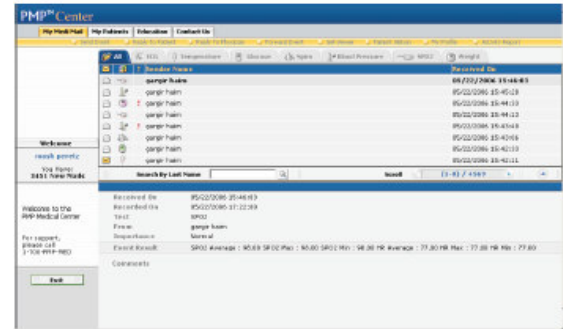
PMP™ Center

My Medi Mail | My Patients | Education | Contact Us

Send Event | Reply To Patient | Reply To Physician | Forward Event | Set Answer | Patient Detail | My Profile | Event Report

All | ECG | Temperature | Glucose | Spo2 | Blood Pressure | SPO2 | Weight

| | | Sender Name | Received On |
|---|---|---|---|
| | | gange haim | 05/22/2006 15:46:03 |
| | | gange haim | 05/22/2006 15:45:28 |
| | ! | gange haim | 05/22/2006 15:44:13 |
| | | gange haim | 05/22/2006 15:44:13 |
| | ! | gange haim | 05/22/2006 15:43:48 |
| | | gange haim | 05/22/2006 15:43:16 |
| | | gange haim | 05/22/2006 15:43:03 |
| | | gange haim | 05/22/2006 15:42:11 |

Search By Last Name | Scroll | (1-8) / 4567

Welcome
ronak perelz
Org Name: 3431 New Node

Welcome to the PMP Medical Center

For support, please call 1-100-PPPP-MED

Exit

Received On 05/22/2006 15:46:03
Recorded On 05/22/2006 17:22:30
Test SPO2
From gange haim
Importance Normal
Event Result SPO2 Average : 95.69 SPO2 Max : 98.00 SPO2 Min : 98.00 HR Average : 77.00 HR Max : 77.00 HR Min : 77.00

Comments